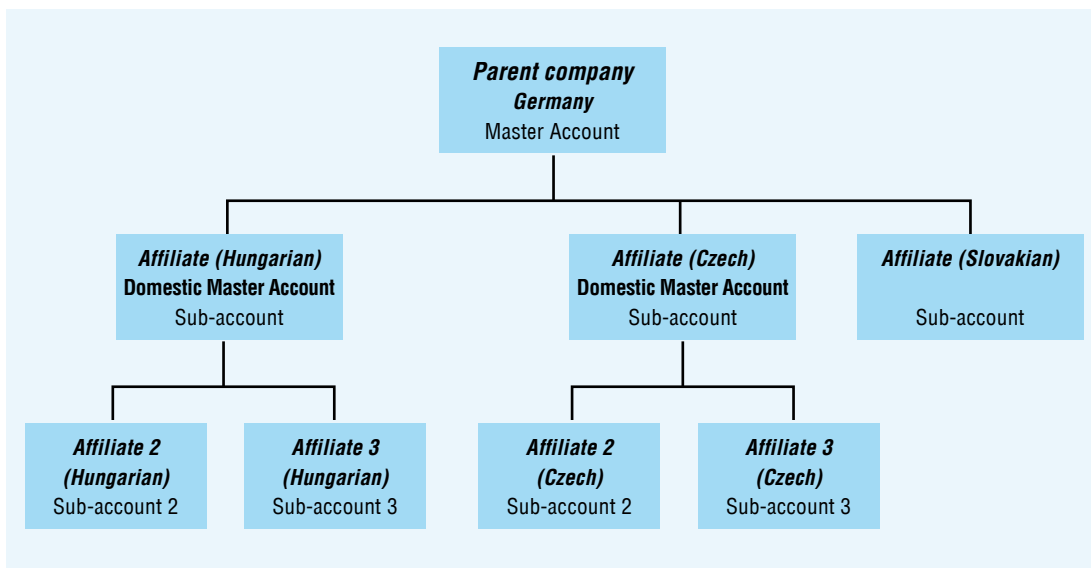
Parent company
Germany
Master Account

Affiliate (Hungarian)
Domestic Master Account
Sub-account

Affiliate (Czech)
Domestic Master Account
Sub-account

Affiliate (Slovakian)
Sub-account

Affiliate 2
(Hungarian)
Sub-account 2

Affiliate 3
(Hungarian)
Sub-account 3

Affiliate 2
(Czech)
Sub-account 2

Affiliate 3
(Czech)
Sub-account 3